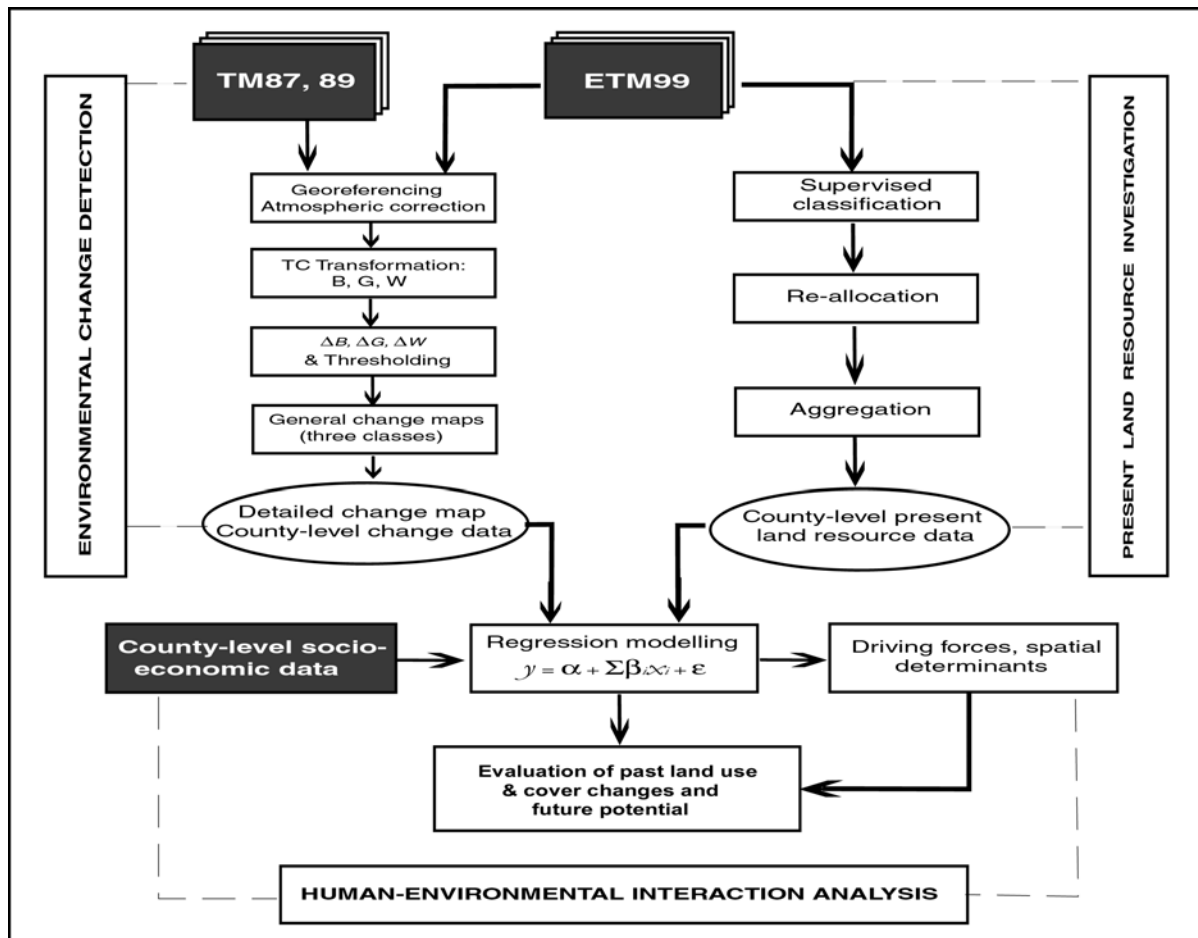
ENVIRONMENTAL CHANGE DETECTION

TM87, 89

ETM99

PRESENT LAND RESOURCE INVESTIGATION

Georeferencing Atmospheric correction

TC Transformation: B, G, W

$\Delta B$, $\Delta G$, $\Delta W$ & Thresholding

General change maps (three classes)

Detailed change map County-level change data

Supervised classification

Re-allocation

Aggregation

County-level present land resource data

County-level socio-economic data

Regression modelling $y = \alpha + \Sigma\beta_i x_i + \varepsilon$

Driving forces, spatial determinants

Evaluation of past land use & cover changes and future potential

HUMAN-ENVIRONMENTAL INTERACTION ANALYSIS